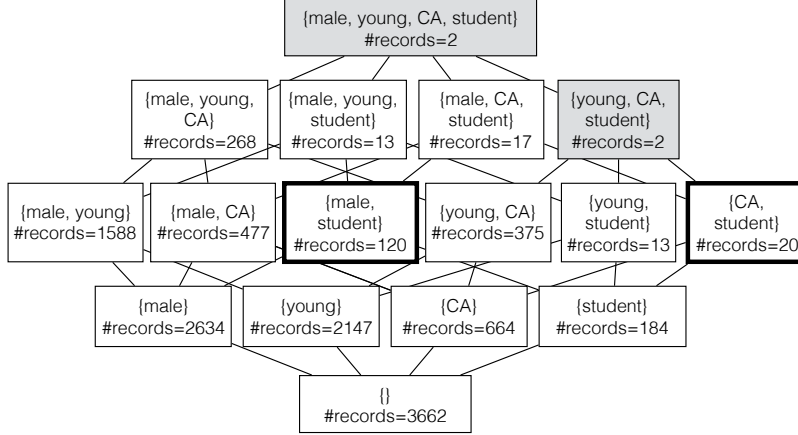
{male, young, CA, student}
#records=2

{male, young, CA}
#records=268

{male, young, student}
#records=13

{male, CA, student}
#records=17

{young, CA, student}
#records=2

{male, young}
#records=1588

{male, CA}
#records=477

{male, student}
#records=120

{young, CA}
#records=375

{young, student}
#records=13

{CA, student}
#records=20

{male}
#records=2634

{young}
#records=2147

{CA}
#records=664

{student}
#records=184

{}
#records=3662